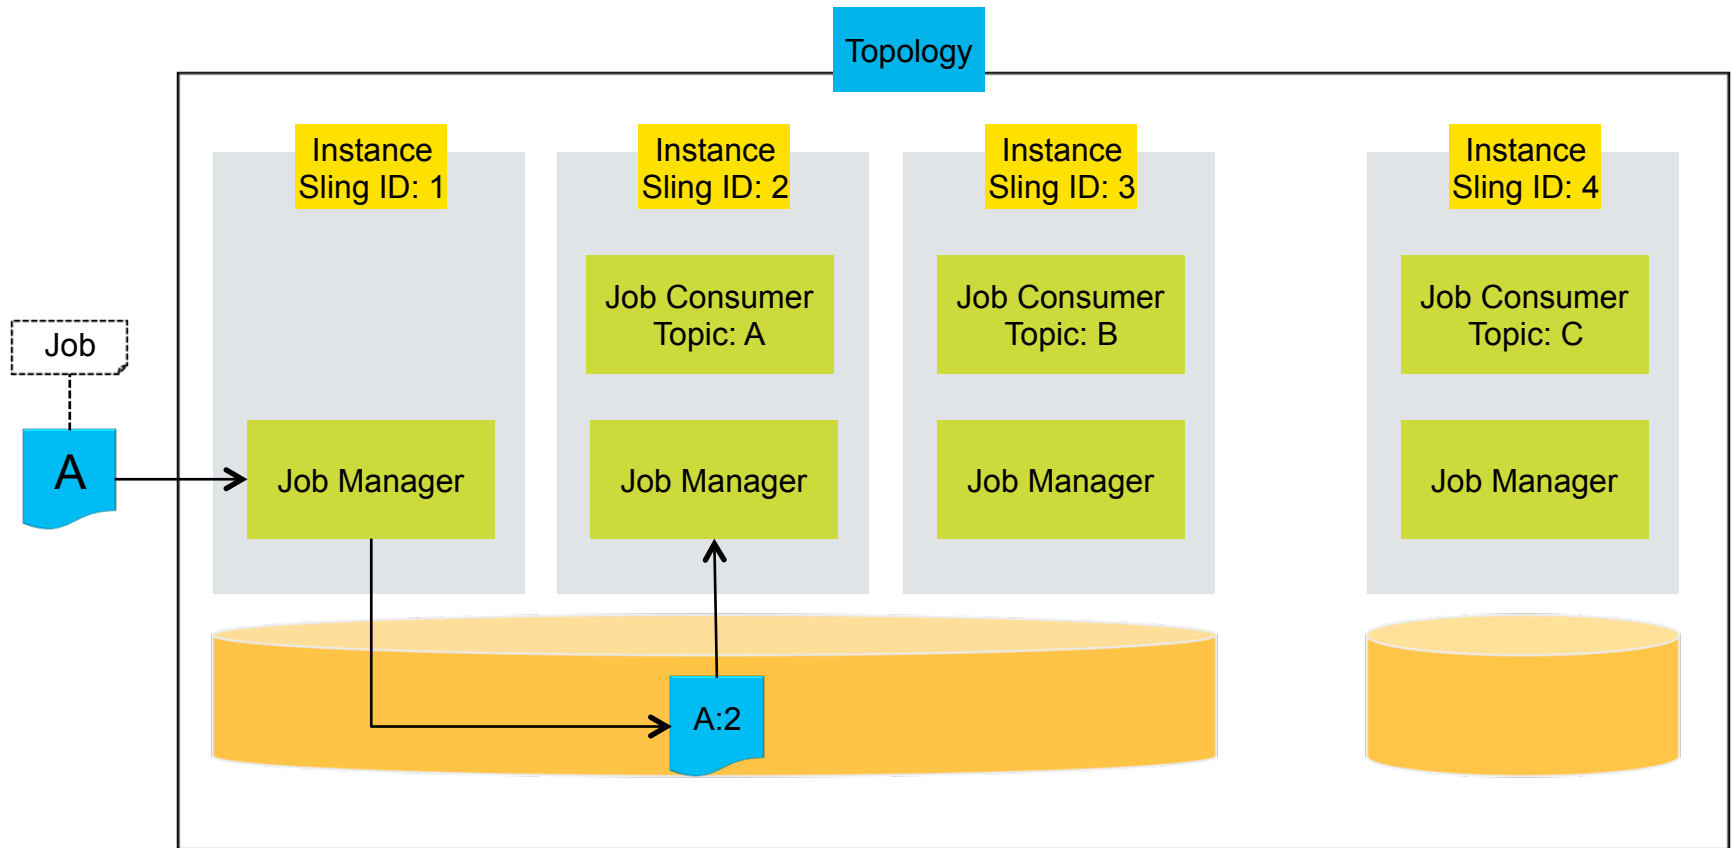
Topology

Job

A

Instance
Sling ID: 1

Job Manager

Instance
Sling ID: 2

Job Consumer
Topic: A

Job Manager

Instance
Sling ID: 3

Job Consumer
Topic: B

Job Manager

Instance
Sling ID: 4

Job Consumer
Topic: C

Job Manager

A:2